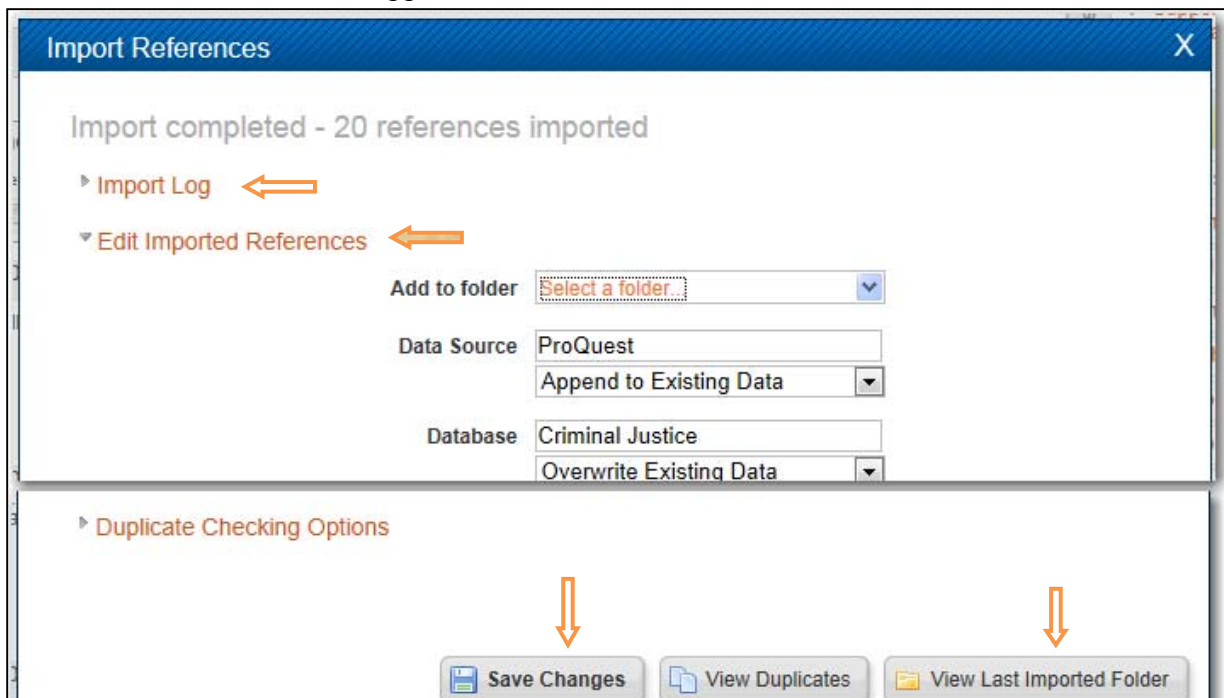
Import References

X

Import completed - 20 references imported

Import Log

Edit Imported References

Add to folder Select a folder...

Data Source ProQuest

Append to Existing Data

Database Criminal Justice

Overwrite Existing Data

Duplicate Checking Options

Save Changes

View Duplicates

View Last Imported Folder